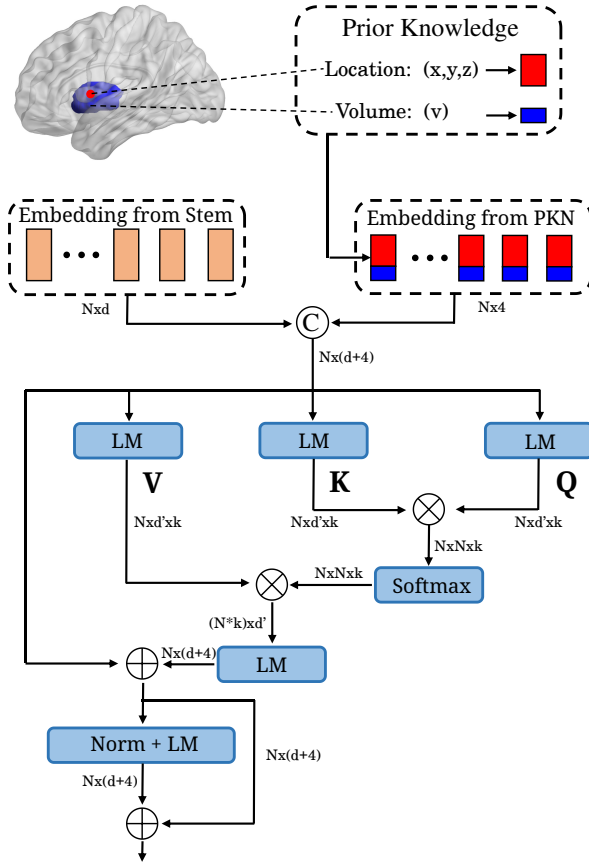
Prior Knowledge

Location: (x,y,z)

Volume: (v)

Embedding from Stem

Embedding from PKN

Nxd

Nx4

C

Nx(d+4)

LM

LM

LM

V

K

Q

Nxd'xk

Nxd'xk

Nxd'xk

NxNxk

NxNxk

Softmax

(N*k)xd'

Nx(d+4)

LM

Norm + LM

Nx(d+4)

Nx(d+4)